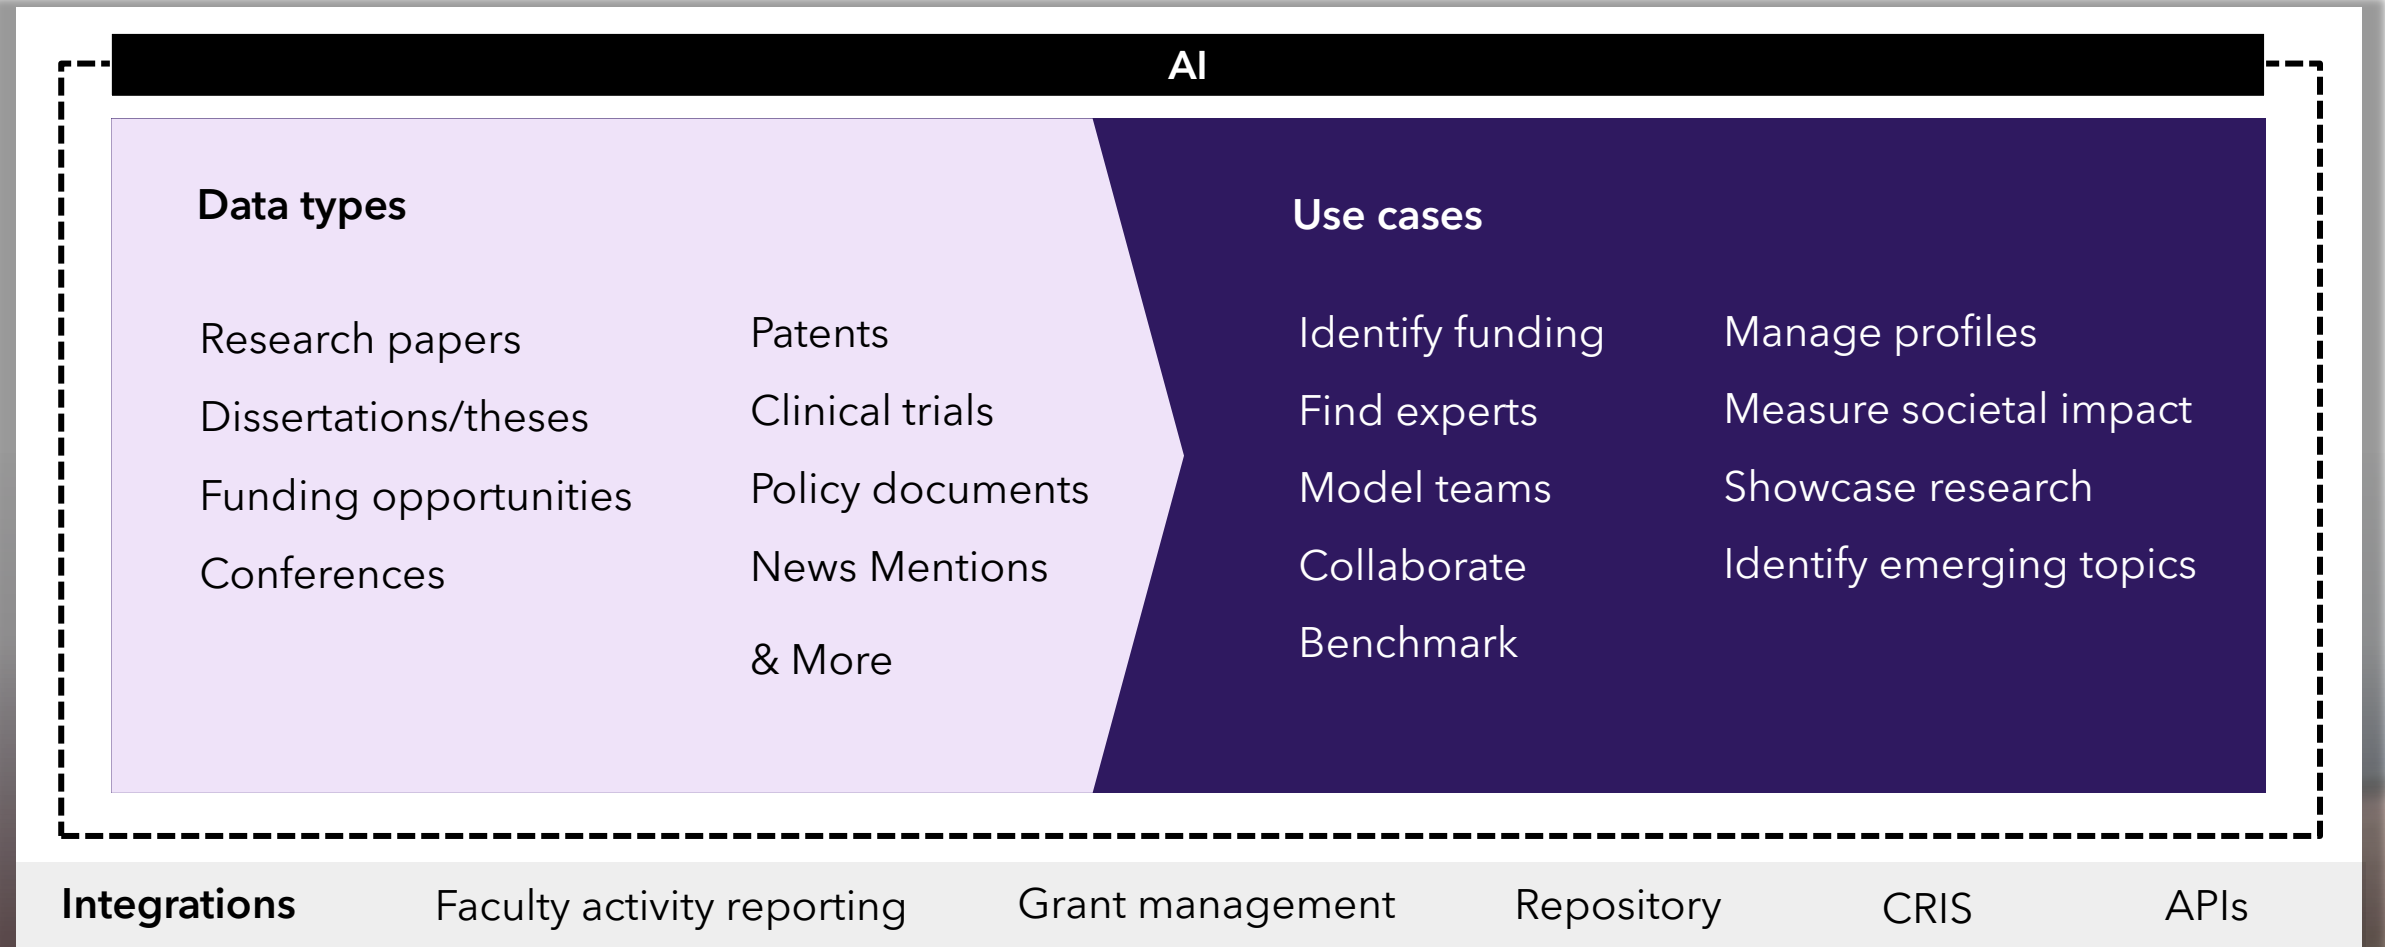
AI

Data types

Research papers
Dissertations/theses
Funding opportunities
Conferences

Patents
Clinical trials
Policy documents
News Mentions
& More

Use cases

Identify funding
Find experts
Model teams
Collaborate
Benchmark

Manage profiles
Measure societal impact
Showcase research
Identify emerging topics

Integrations Faculty activity reporting Grant management Repository CRIS APIs